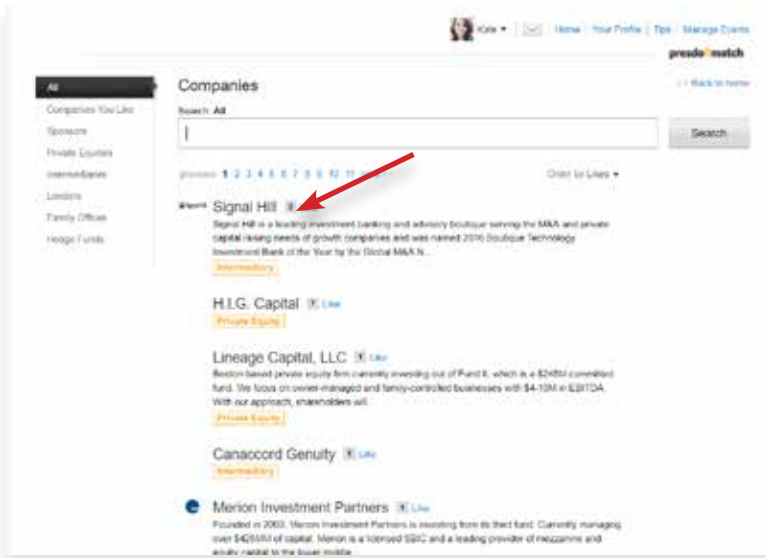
Kate ▾ | Home | Your Profile | Tips | Manage Events

presdo match

All
Companies You Like
Sponsors
Private Equities
Intermediaries
Lenders
Family Offices
Hedge Funds

Companies

Search: All

Search

< Back to home

previous 1 2 3 4 5 6 7 8 9 10 11 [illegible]

Order by Likes ▾

Signal Hill

Signal Hill is a leading investment banking and advisory boutique serving the M&A and private capital raising needs of growth companies and was named 2016 Boutique Technology Investment Bank of the Year by the Global M&A N...

Intermediary

H.I.G. Capital Like

Private Equity

Lineage Capital, LLC Like

Boston based private equity firm currently investing out of Fund II, which is a $245M committed fund. We focus on owner-managed and family-controlled businesses with $4-10M in EBITDA. With our approach, shareholders will...

Private Equity

Canaccord Genuity Like

Intermediary

Merion Investment Partners Like

Founded in 2003, Merion Investment Partners is investing from its third fund. Currently managing over $425MM of capital, Merion is a licensed SBIC and a leading provider of mezzanine and equity capital to the lower middle...